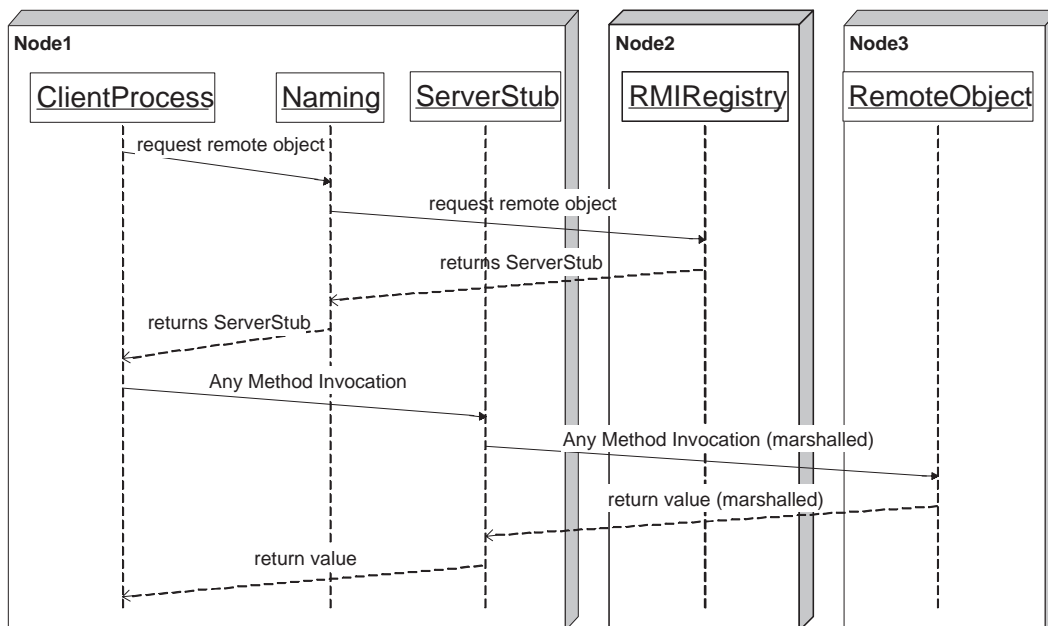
Node1

ClientProcess

Naming

ServerStub

Node2

RMIRegistry

Node3

RemoteObject

request remote object

request remote object

returns ServerStub

returns ServerStub

Any Method Invocation

Any Method Invocation (marshalled)

return value (marshalled)

return value